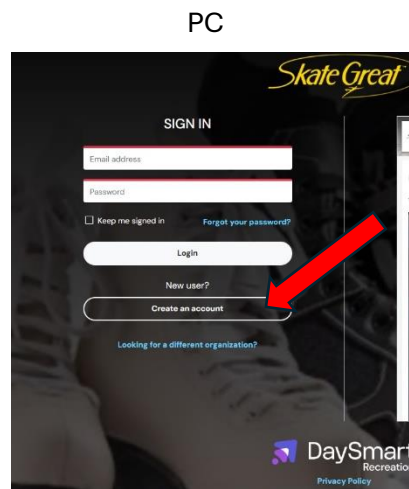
PC

Skate Great

SIGN IN

Email address

Password

Keep me signed in

Forgot your password?

Login

New user?

Create an account

Looking for a different organization?

DaySmart

Recreation

Privacy Policy